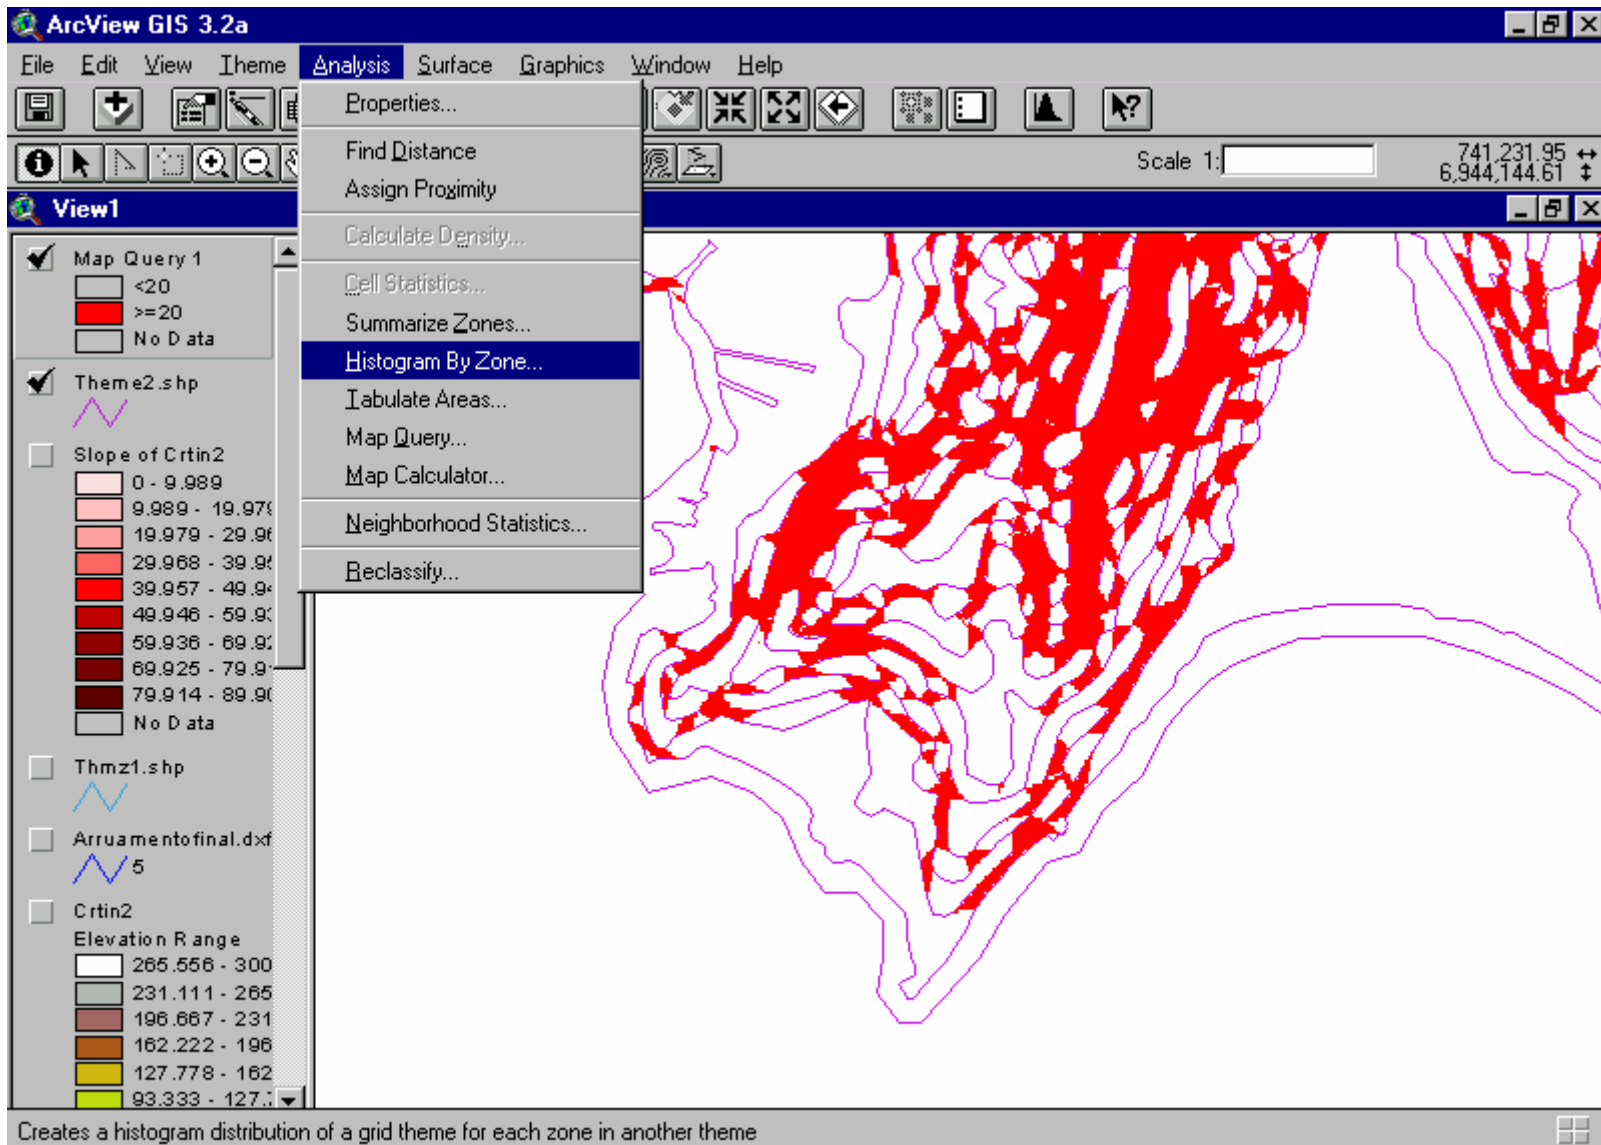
ArcView GIS 3.2a

File Edit View Theme Analysis Surface Graphics Window Help

Properties...

Find Distance
Assign Proximity

Calculate Density...

Cell Statistics...
Summarize Zones...
Histogram By Zone...
Tabulate Areas...
Map Query...
Map Calculator...

Neighborhood Statistics...

Reclassify...

Scale 1:

741,231.95
6,944,144.61

View1

Map Query 1
<20
>=20
No Data

Theme2.shp

Slope of Crtin2
0 - 9.989
9.989 - 19.97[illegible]
19.979 - 29.9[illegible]
29.968 - 39.9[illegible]
39.957 - 49.9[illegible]
49.946 - 59.9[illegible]
59.936 - 69.9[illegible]
69.925 - 79.9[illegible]
79.914 - 89.9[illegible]
No Data

Thmz1.shp

Arruamentofinal.dxf
5

Crtin2
Elevation Range
265.556 - 300
231.111 - 265
196.667 - 231
162.222 - 196
127.778 - 162
93.333 - 127.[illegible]

Creates a histogram distribution of a grid theme for each zone in another theme